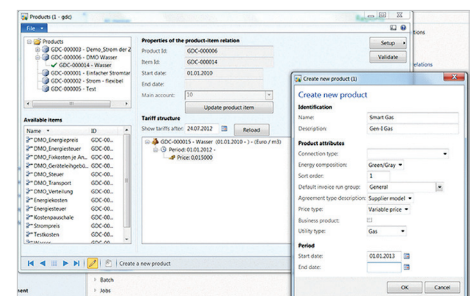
Products (1 - gdc)

File

Products
GDC-000003 - Demo_Strom der 2
GDC-000006 - DMO Wasser
GDC-000014 - Wasser
GDC-000001 - Einfacher Stromtar
GDC-000002 - Strom - flexibel
GDC-000005 - Test

Properties of the product-item relation
Product Id: GDC-000006
Item Id: GDC-000014
Start date: 01.01.2010
End date:
Main account: 10
Update product item

Setup
Validate

Available items
Name ID
DMO_Energiepreis GDC-00...
DMO_Energiesteuer GDC-00...
DMO_Fixkosten je An... GDC-00...
DMO_Gerätebegebü... GDC-00...
DMO_Messung GDC-00...
DMO_Steuer GDC-00...
DMO_Transport GDC-00...
DMO_Verteilung GDC-00...
Energiekosten GDC-00...
Energiesteuer GDC-00...
Kostenpauschale GDC-00...
Strompreis GDC-00...
Testkosten GDC-00...
Wasser GDC-00...

Tariff structure
Show tariffs after: 24.07.2012 Reload
GDC-000015 - Wasser (01.01.2010 - ) - (Euro / m3)
Period: 01.01.2012 -
Price: 0.015000

Create a new product

Batch
Jobs

Create new product (1)

Create new product

Identification
Name: Smart Gas
Description: Gen-II Gas

Product attributes
Connection type:
Energy composition: Green/Gray
Sort order: 1
Default invoice run group: General
Agreement type description: Supplier model
Price type: Variable price
Business product:
Utility type: Gas

Period
Start date: 01.01.2013
End date:

OK Cancel

itions
erations